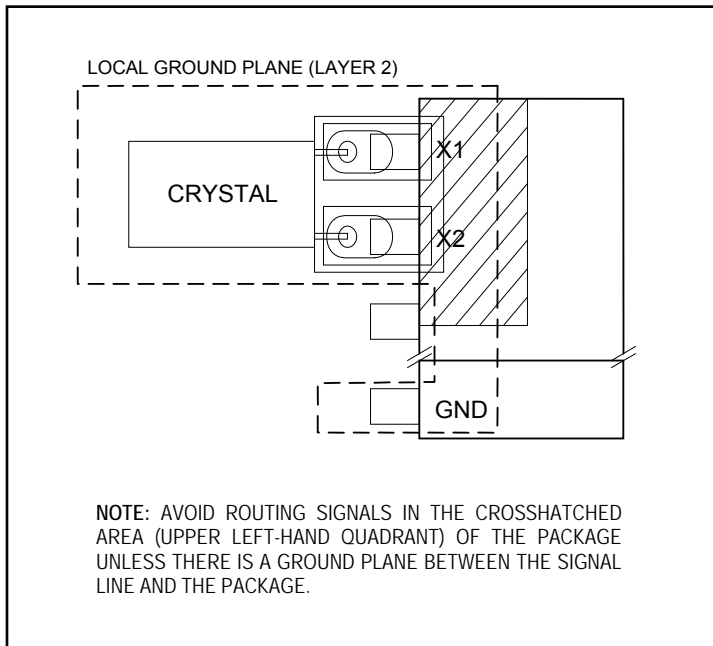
LOCAL GROUND PLANE (LAYER 2)

CRYSTAL

X1

X2

GND

NOTE: AVOID ROUTING SIGNALS IN THE CROSSHATCHED AREA (UPPER LEFT-HAND QUADRANT) OF THE PACKAGE UNLESS THERE IS A GROUND PLANE BETWEEN THE SIGNAL LINE AND THE PACKAGE.